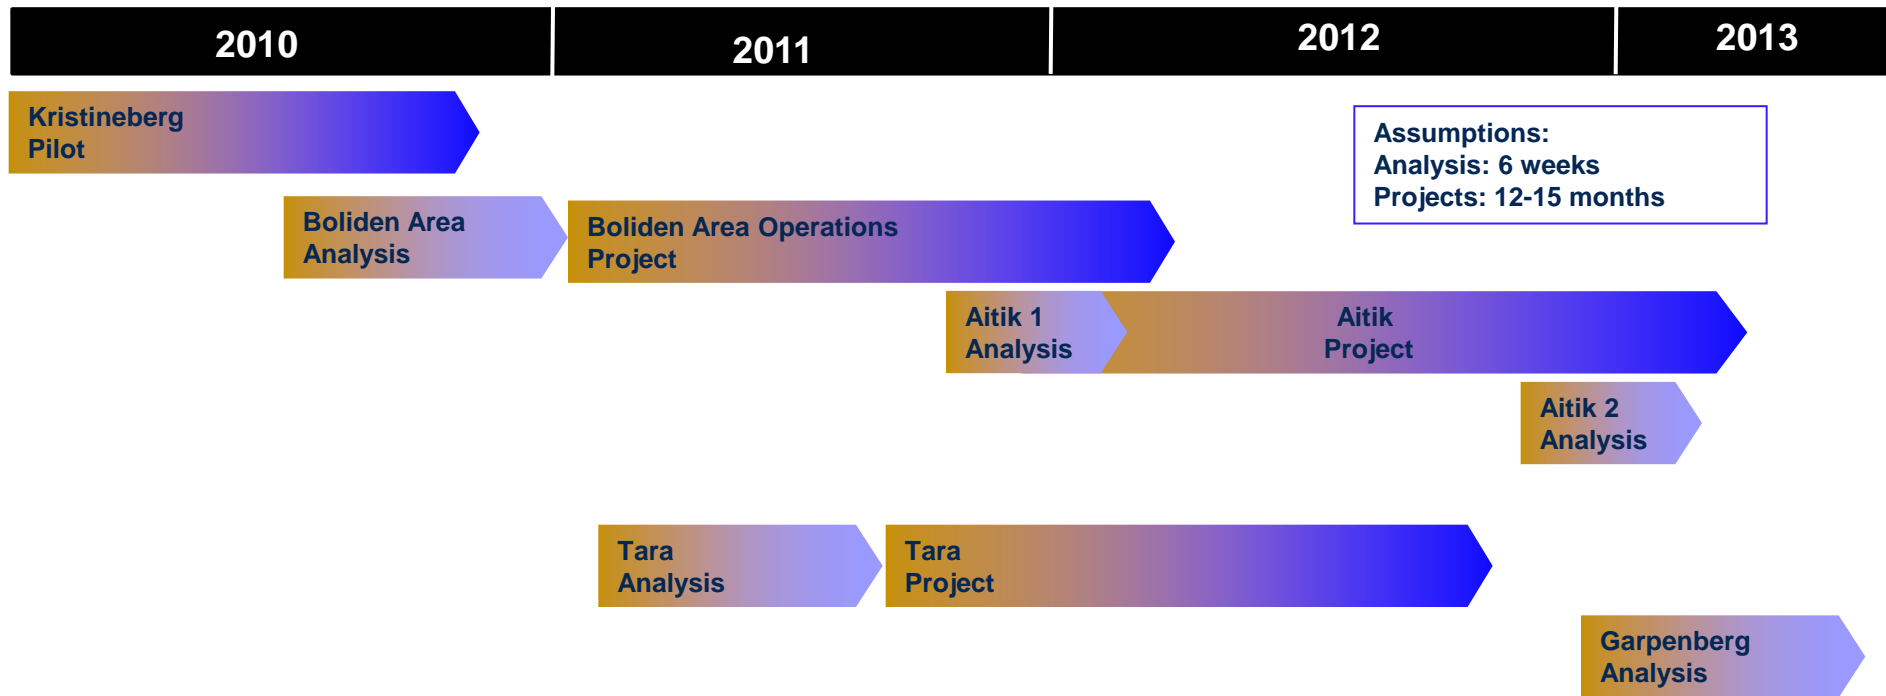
2010
2011
2012
2013

Kristineberg Pilot

Assumptions:
Analysis: 6 weeks
Projects: 12-15 months

Boliden Area Analysis

Boliden Area Operations Project

Aitik 1 Analysis

Aitik Project

Aitik 2 Analysis

Tara Analysis

Tara Project

Garpenberg Analysis